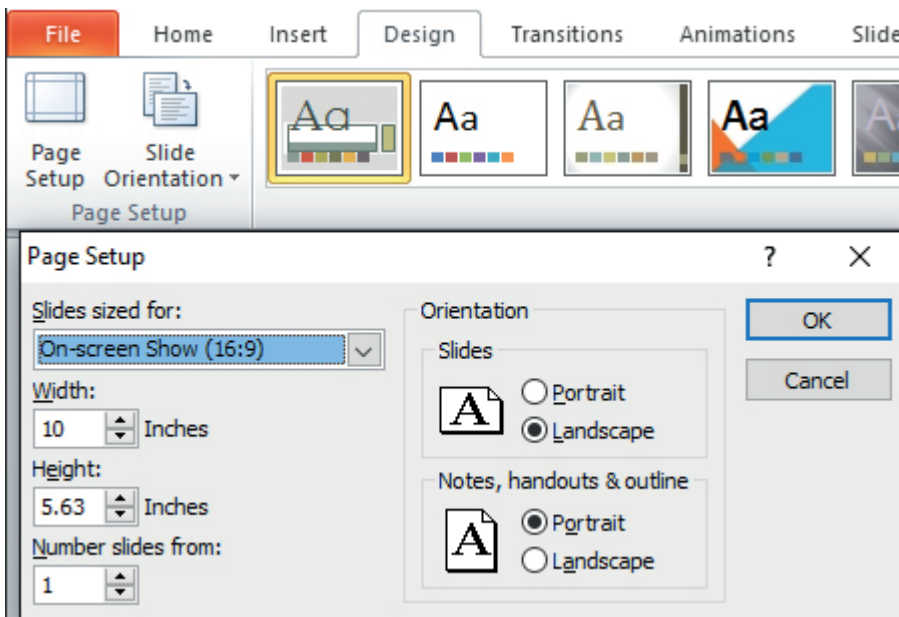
File Home Insert Design Transitions Animations Slide

Page Setup
Slide Orientation

Page Setup

Aa Aa Aa Aa A

Page Setup ? X

Slides sized for:
On-screen Show (16:9)
Width:
10 Inches
Height:
5.63 Inches
Number slides from:
1

Orientation
Slides
A
Portrait
Landscape
Notes, handouts & outline
A
Portrait
Landscape

OK
Cancel